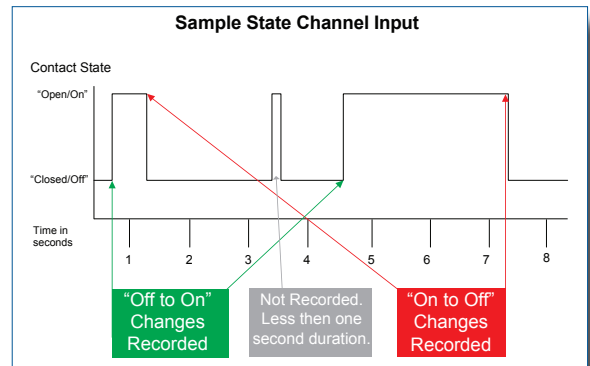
Sample State Channel Input

Contact State

"Open/On"

"Closed/Off"

Time in seconds

1 2 3 4 5 6 7 8

"Off to On" Changes Recorded

Not Recorded. Less then one second duration.

"On to Off" Changes Recorded